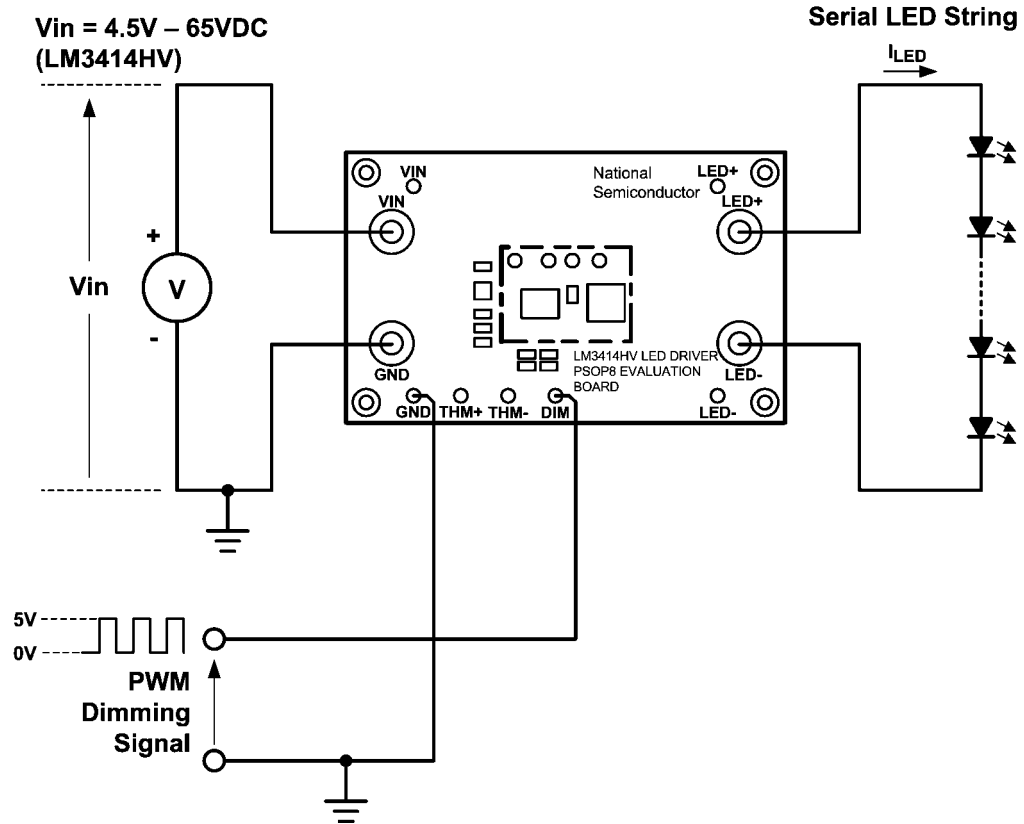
Vin = 4.5V – 65VDC
(LM3414HV)

Serial LED String

$I_{LED}$

Vin

+

V

-

VIN

VIN

GND

GND

THM+

THM-

DIM

National Semiconductor

LED+

LED+

LED-

LED-

LM3414HV LED DRIVER PSOP8 EVALUATION BOARD

5V

0V

PWM Dimming Signal